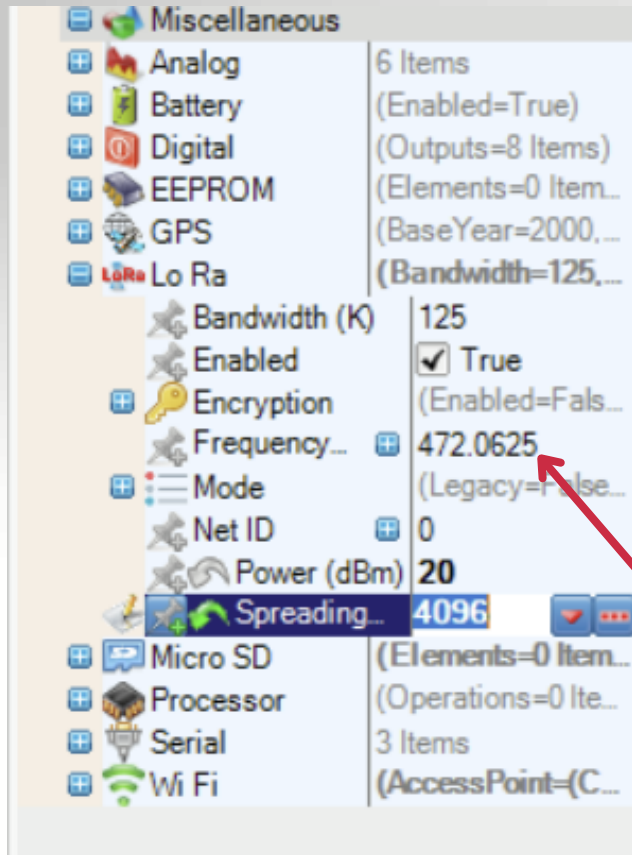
Miscellaneous

| | |
|---|---|
| Analog | 6 Items |
| Battery | (Enabled=True) |
| Digital | (Outputs=8 Items) |
| EEPROM | (Elements=0 Item... |
| GPS | (BaseYear=2000,... |
| Lo Ra | (Bandwidth=125,... |
| Bandwidth (K) | 125 |
| Enabled | True |
| Encryption | (Enabled=Fals... |
| Frequency... | 472.0625 |
| Mode | (Legacy=False... |
| Net ID | 0 |
| Power (dBm) | 20 |
| Spreading... | 4096 |
| Micro SD | (Elements=0 Item... |
| Processor | (Operations=0 Ite... |
| Serial | 3 Items |
| Wi Fi | (AccessPoint=(C... |

LoRa